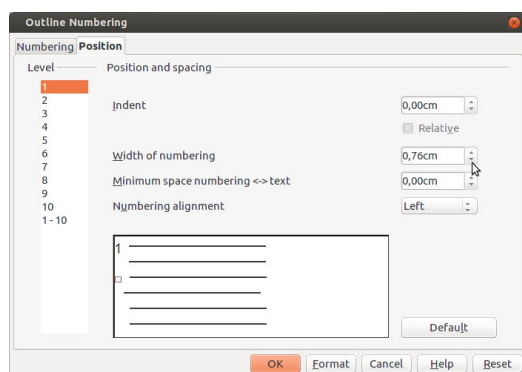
Outline Numbering

Numbering Position

Level
1
2
3
4
5
6
7
8
9
10
1 - 10

Position and spacing

Indent
0,00cm

Relative

Width of numbering
0,76cm

Minimum space numbering <-> text
0,00cm

Numbering alignment
Left

1

Default

OK
Format
Cancel
Help
Reset